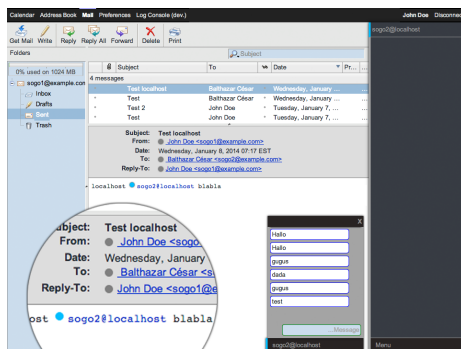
Calendar Address Book Mail Preferences Log Console (dev.) John Doe Disconnect

Get Mail Write Reply Reply All Forward Delete Print

Folders

Subject

0% used on 1024 MB

sogo1@example.com

Inbox

Drafts

Sent

Trash

sogo2@localhost

| Subject | To | Date | Pr... |
|---|---|---|---|
| Test localhost | Balthazar César | Wednesday, January ... | |
| Test | Balthazar César | Wednesday, January ... | |
| Test 2 | John Doe | Tuesday, January 7, ... | |
| Test | John Doe | Tuesday, January 7, ... | |

4 messages

Subject: Test localhost
From: John Doe <sogo1@example.com>
Date: Wednesday, January 8, 2014 07:17 EST
To: Balthazar César <sogo2@example.com>
Reply-To: John Doe <sogo1@example.com>

localhost sogo2@localhost blabla

Subject: Test localhost
From: John Doe <sogo1@e
Date: Wednesday, January
To: Balthazar César <s
Reply-To: John Doe <sogo1@e

ost sogo2@localhost blabla

X
Hallo
Hallo
gugus
dada
gugus
test

Message

sogo2@localhost

Menu